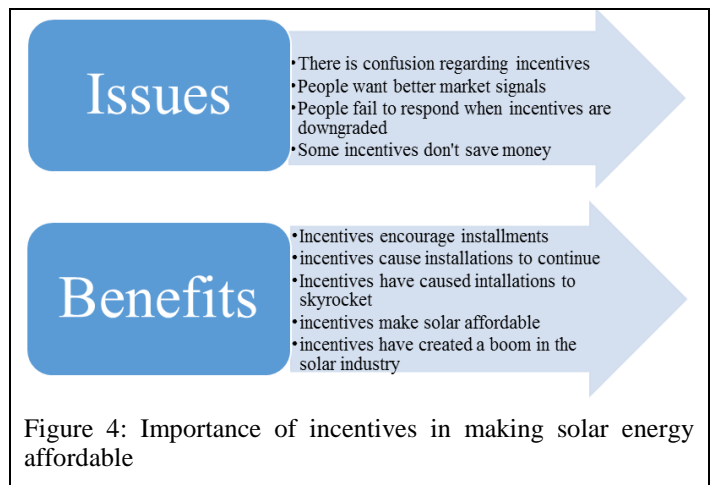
Issues

• There is confusion regarding incentives
• People want better market signals
• People fail to respond when incentives are downgraded
• Some incentives don't save money

Benefits

• Incentives encourage installments
• incentives cause installations to continue
• Incentives have caused intallations to skyrocket
• incentives make solar affordable
• incentives have created a boom in the solar industry

Figure 4: Importance of incentives in making solar energy affordable